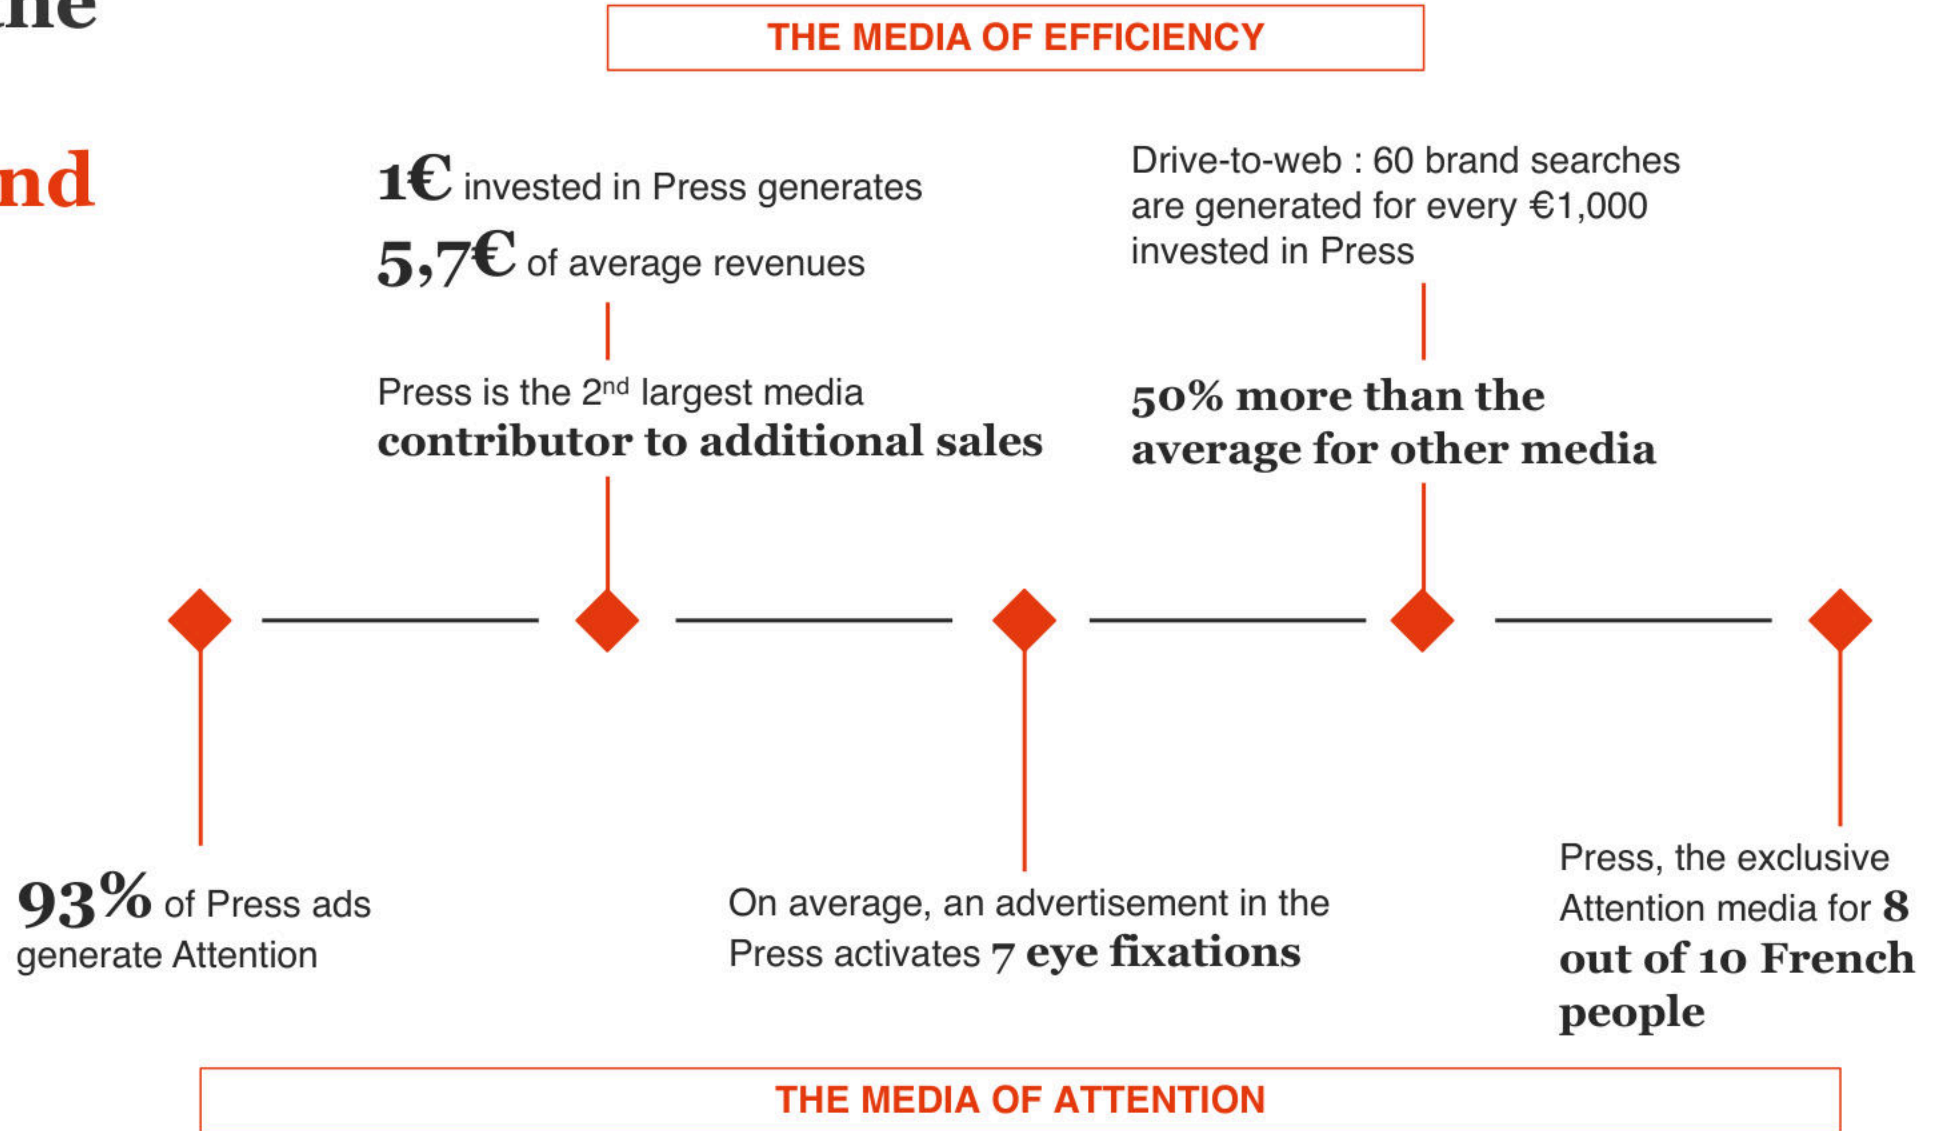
ne

nd

THE MEDIA OF EFFICIENCY

1€ invested in Press generates
5,7€ of average revenues

Press is the 2$^{nd}$ largest media
contributor to additional sales

Drive-to-web : 60 brand searches are generated for every €1,000 invested in Press

50% more than the average for other media

93% of Press ads generate Attention

On average, an advertisement in the Press activates 7 eye fixations

Press, the exclusive Attention media for 8 out of 10 French people

THE MEDIA OF ATTENTION